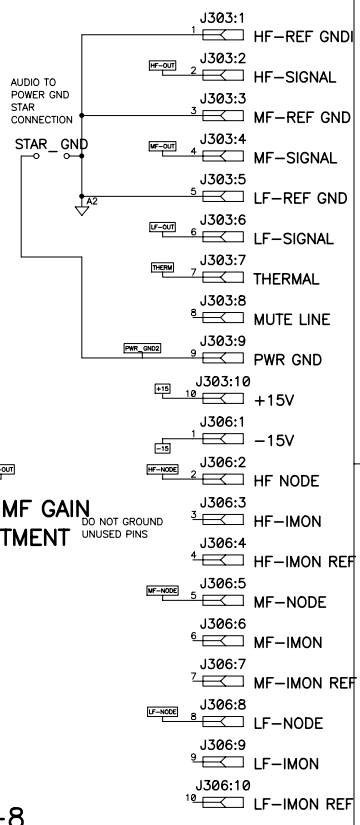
J303:1
1 HF–REF GNDI
J303:2
HF-OUT 2 HF–SIGNAL
AUDIO TO POWER GND STAR CONNECTION
J303:3
3 MF–REF GND
STAR_GND
J303:4
MF-OUT 4 MF–SIGNAL
J303:5
A2
5 LF–REF GND
J303:6
LF-OUT 6 LF–SIGNAL
J303:7
THERM 7 THERMAL
J303:8
8 MUTE LINE
J303:9
PWR_GND2 9 PWR GND
J303:10
+15 10 +15V
J306:1
-15 1 –15V
J306:2
-OUT
HF-NODE 2 HF NODE
MF GAIN
TMENT
DO NOT GROUND UNUSED PINS
J306:3
3 HF–IMON
J306:4
4 HF–IMON REF
J306:5
MF-NODE 5 MF–NODE
J306:6
6 MF–IMON
J306:7
7 MF–IMON REF
J306:8
LF-NODE 8 LF–NODE
J306:9
9 LF–IMON
J306:10
10 LF–IMON REF
-8